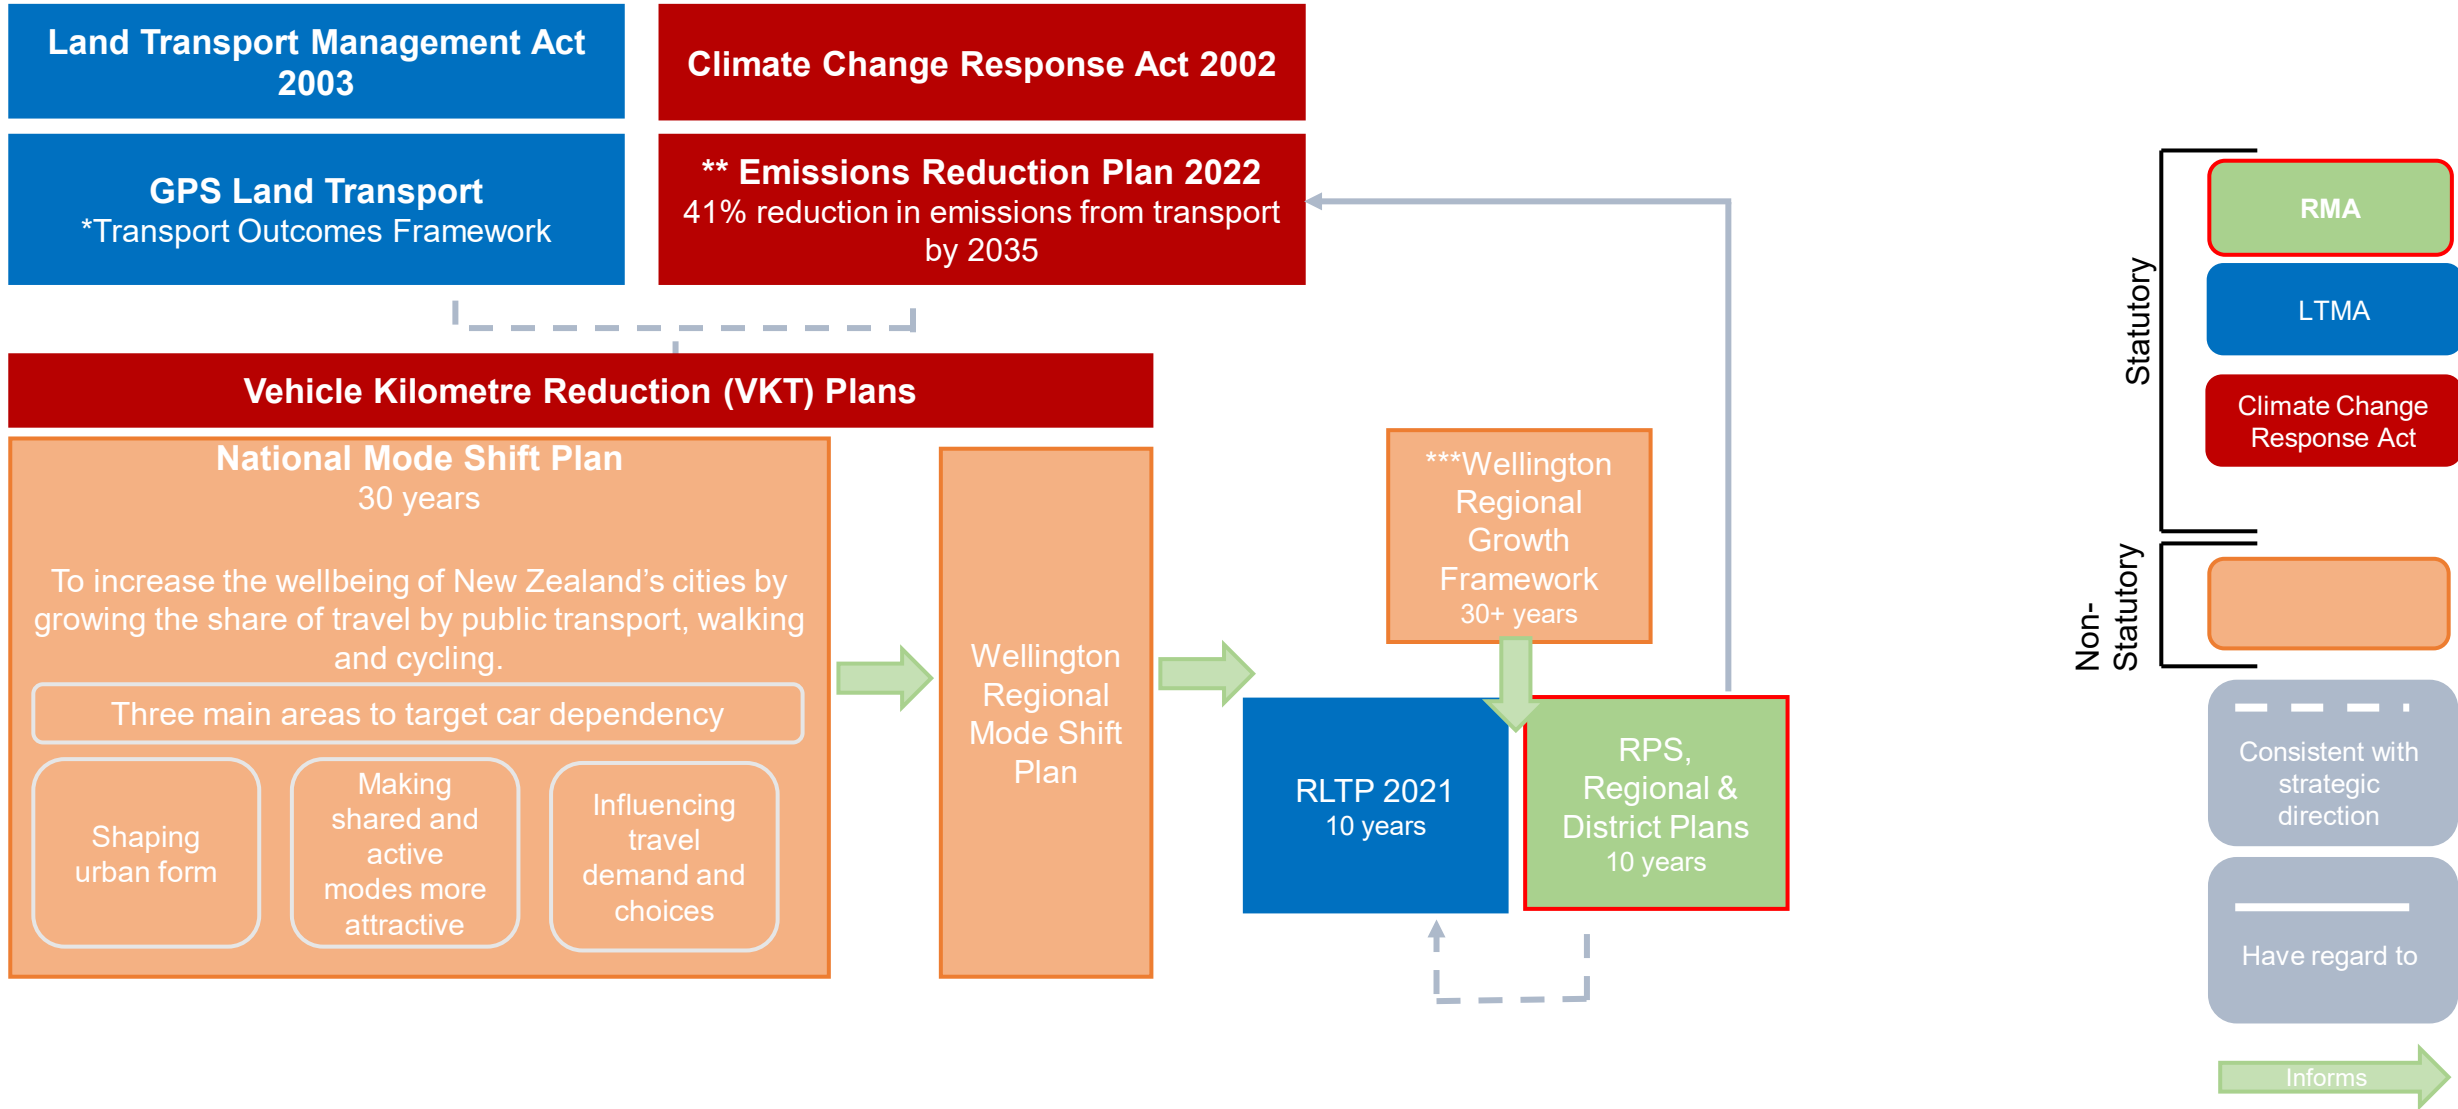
Land Transport Management Act 2003

Climate Change Response Act 2002

GPS Land Transport
*Transport Outcomes Framework

** Emissions Reduction Plan 2022
41% reduction in emissions from transport by 2035

Vehicle Kilometre Reduction (VKT) Plans

National Mode Shift Plan
30 years

To increase the wellbeing of New Zealand's cities by growing the share of travel by public transport, walking and cycling.

Three main areas to target car dependency

Shaping urban form

Making shared and active modes more attractive

Influencing travel demand and choices

Wellington Regional Mode Shift Plan

***Wellington Regional Growth Framework
30+ years

RLTP 2021
10 years

RPS, Regional & District Plans
10 years

Statutory

RMA

LTMA

Climate Change Response Act

Non-Statutory

Consistent with strategic direction

Have regard to

Informs